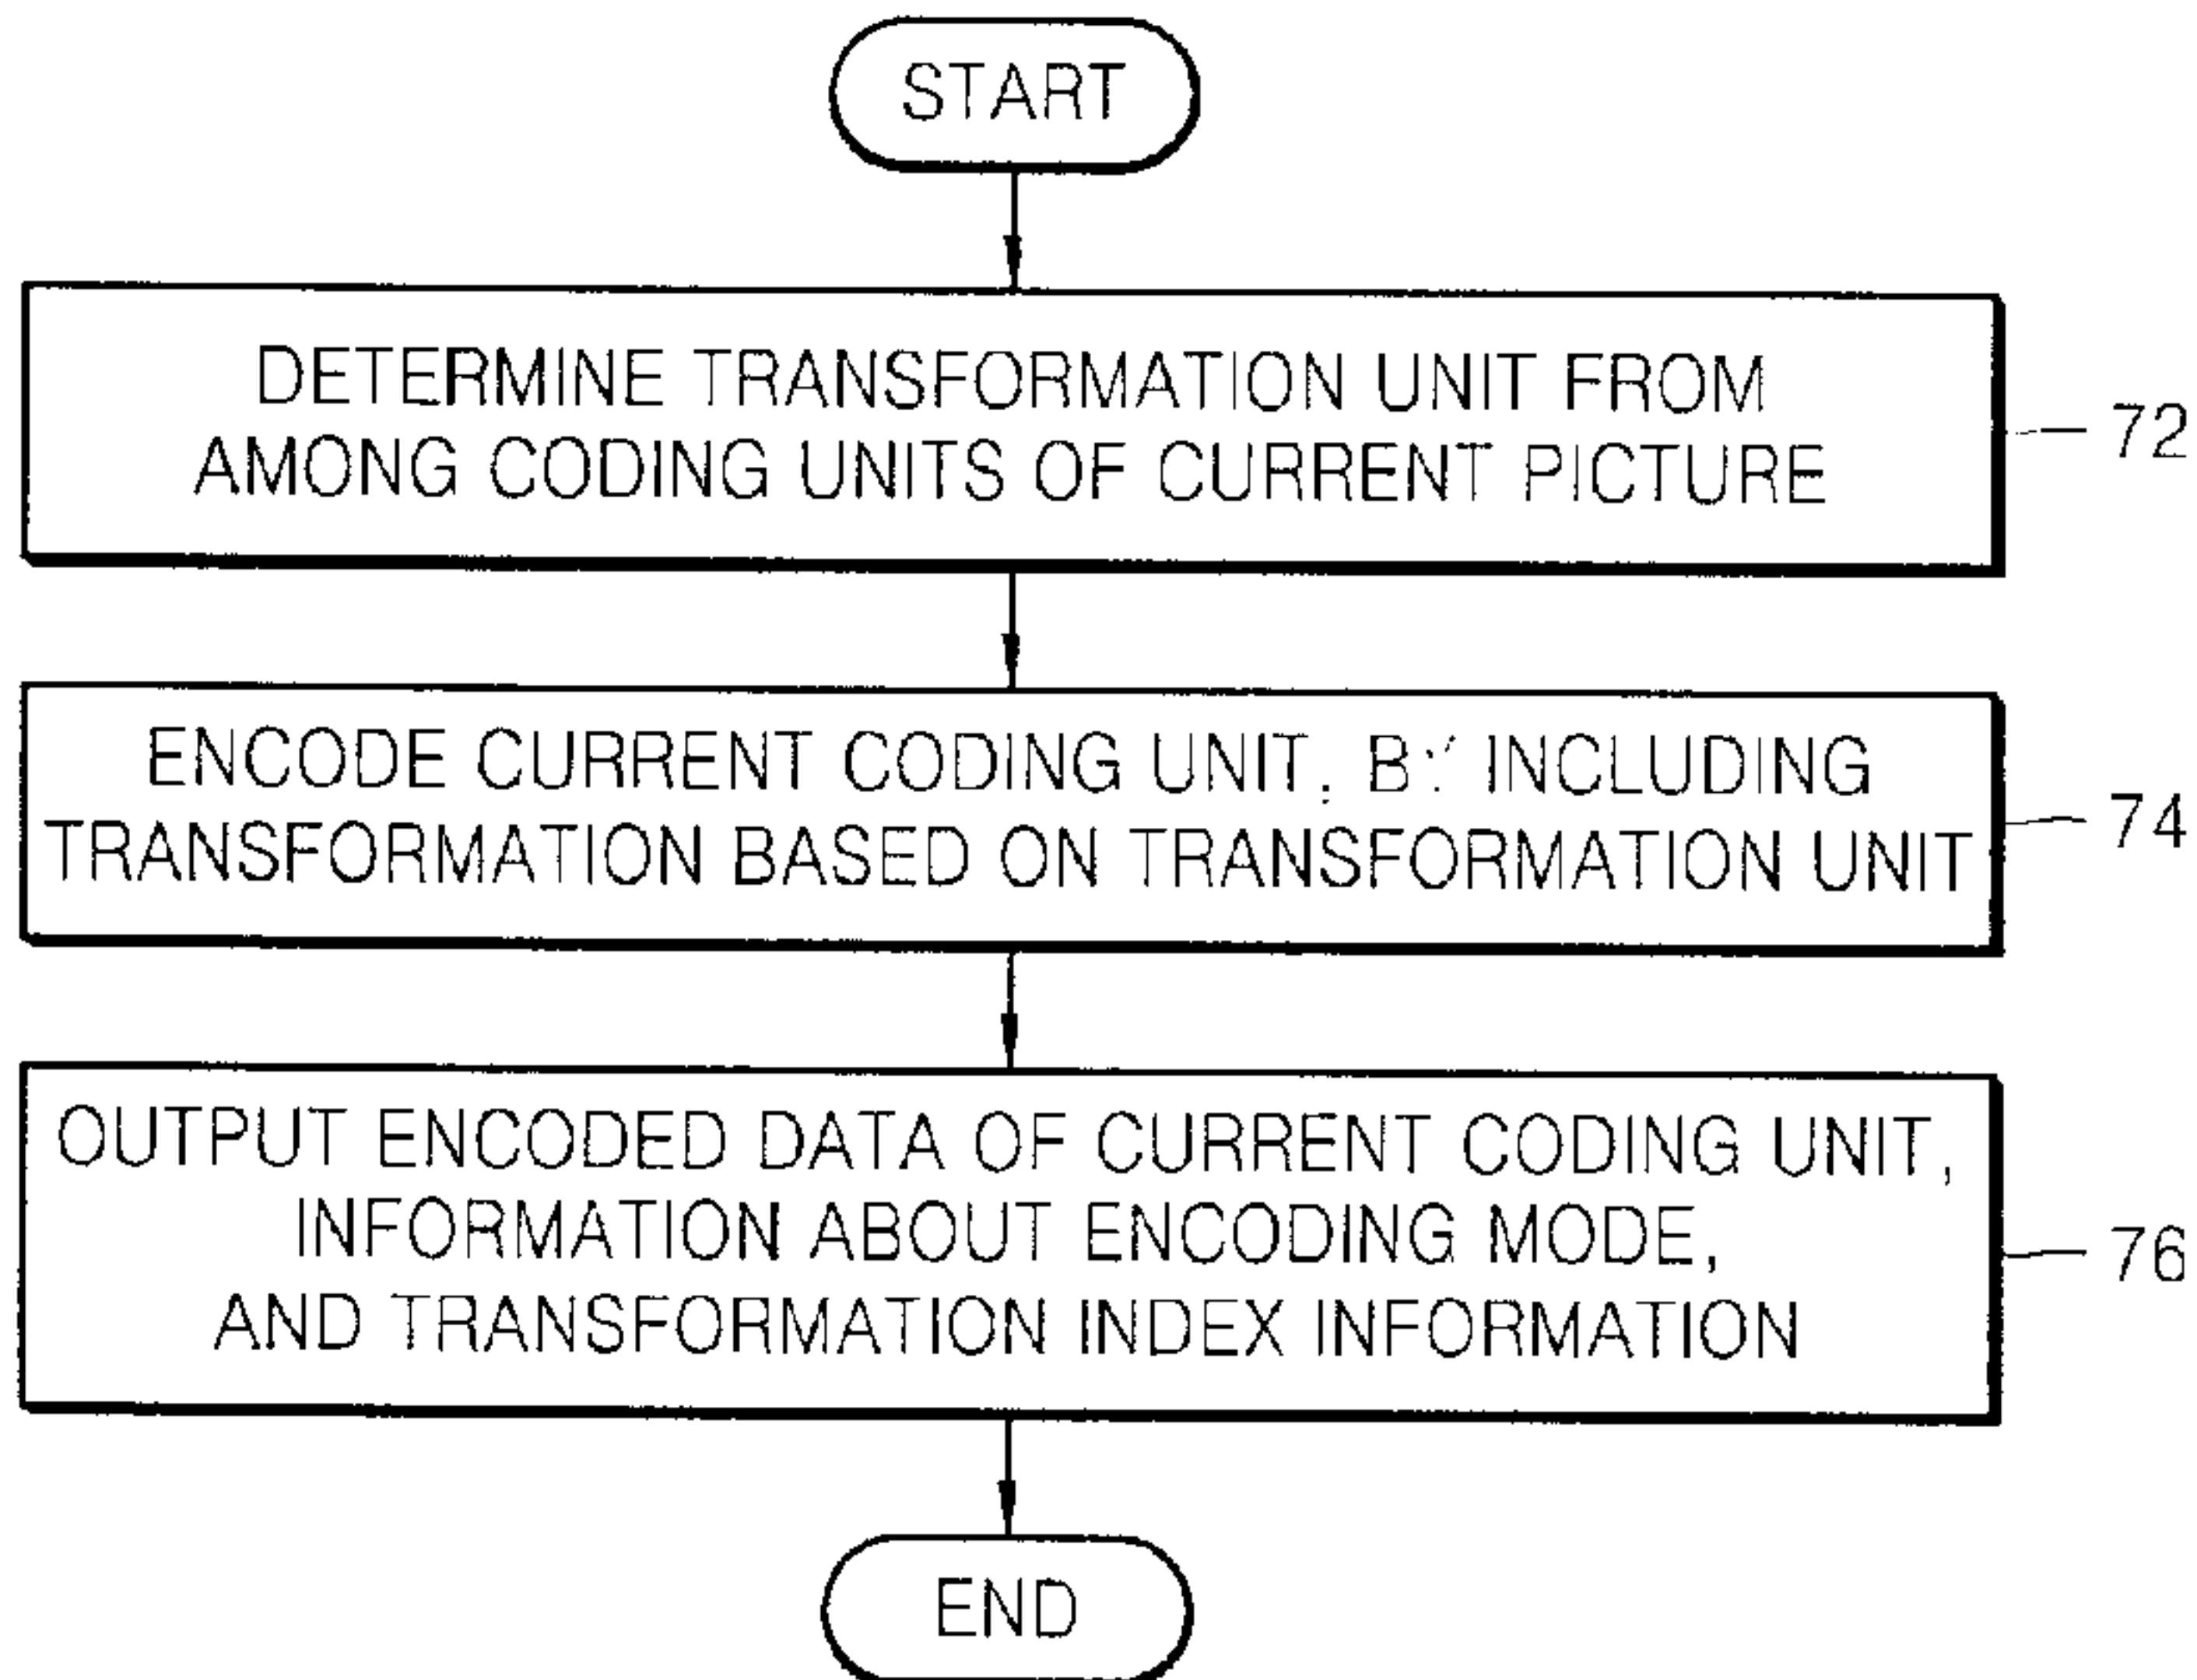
START

DETERMINE TRANSFORMATION UNIT FROM AMONG CODING UNITS OF CURRENT PICTURE

72

ENCODE CURRENT CODING UNIT, BY INCLUDING TRANSFORMATION BASED ON TRANSFORMATION UNIT

74

OUTPUT ENCODED DATA OF CURRENT CODING UNIT, INFORMATION ABOUT ENCODING MODE, AND TRANSFORMATION INDEX INFORMATION

76

END